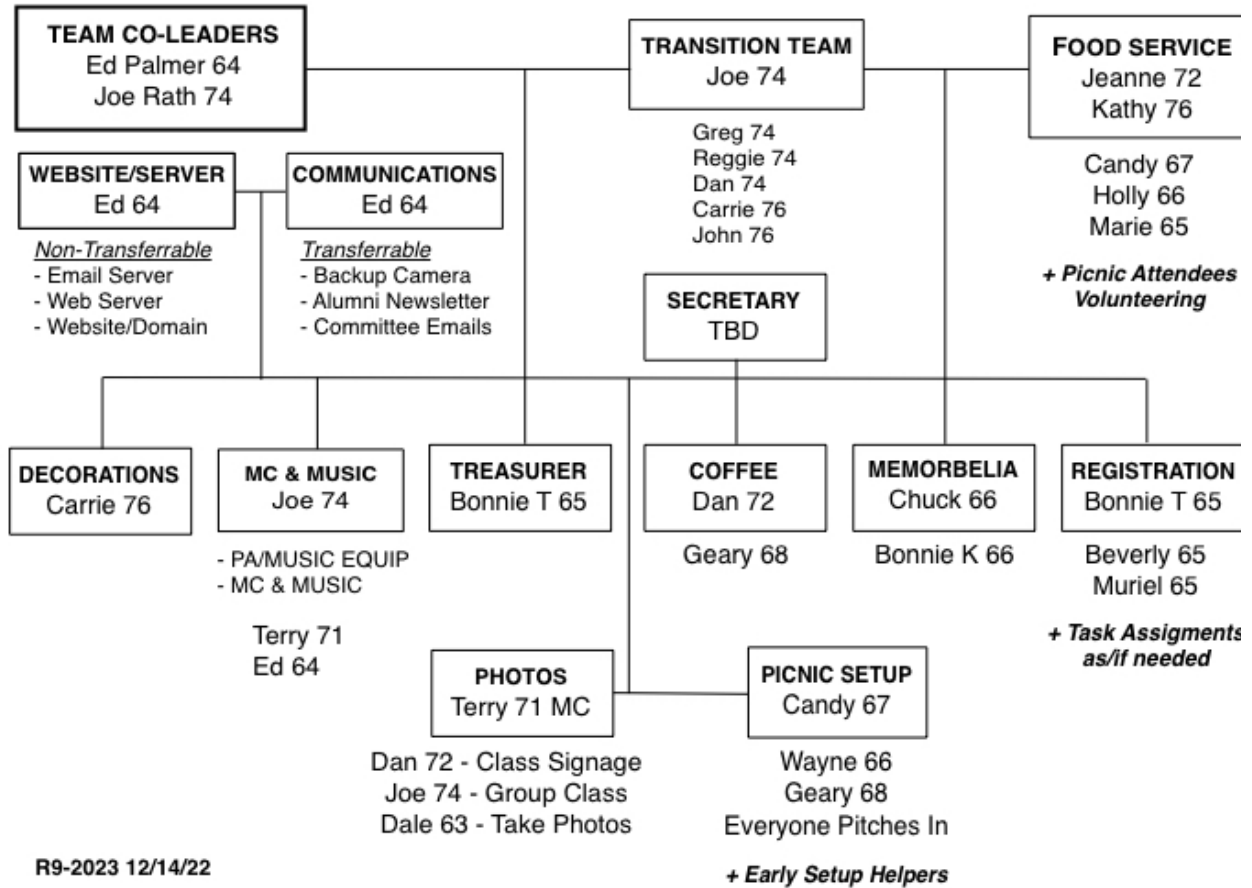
TEAM CO-LEADERS
Ed Palmer 64
Joe Rath 74

TRANSITION TEAM
Joe 74

Greg 74
Reggie 74
Dan 74
Carrie 76
John 76

FOOD SERVICE
Jeanne 72
Kathy 76

Candy 67
Holly 66
Marie 65

+ Picnic Attendees Volunteering

WEBSITE/SERVER
Ed 64

Non-Transferrable
- Email Server
- Web Server
- Website/Domain

COMMUNICATIONS
Ed 64

Transferrable
- Backup Camera
- Alumni Newsletter
- Committee Emails

SECRETARY
TBD

DECORATIONS
Carrie 76

MC & MUSIC
Joe 74

- PA/MUSIC EQUIP
- MC & MUSIC

Terry 71
Ed 64

TREASURER
Bonnie T 65

COFFEE
Dan 72

Geary 68

MEMORBELIA
Chuck 66

Bonnie K 66

REGISTRATION
Bonnie T 65

Beverly 65
Muriel 65

+ Task Assigments as/if needed

PHOTOS
Terry 71 MC

Dan 72 - Class Signage
Joe 74 - Group Class
Dale 63 - Take Photos

PICNIC SETUP
Candy 67

Wayne 66
Geary 68
Everyone Pitches In

+ Early Setup Helpers

R9-2023 12/14/22